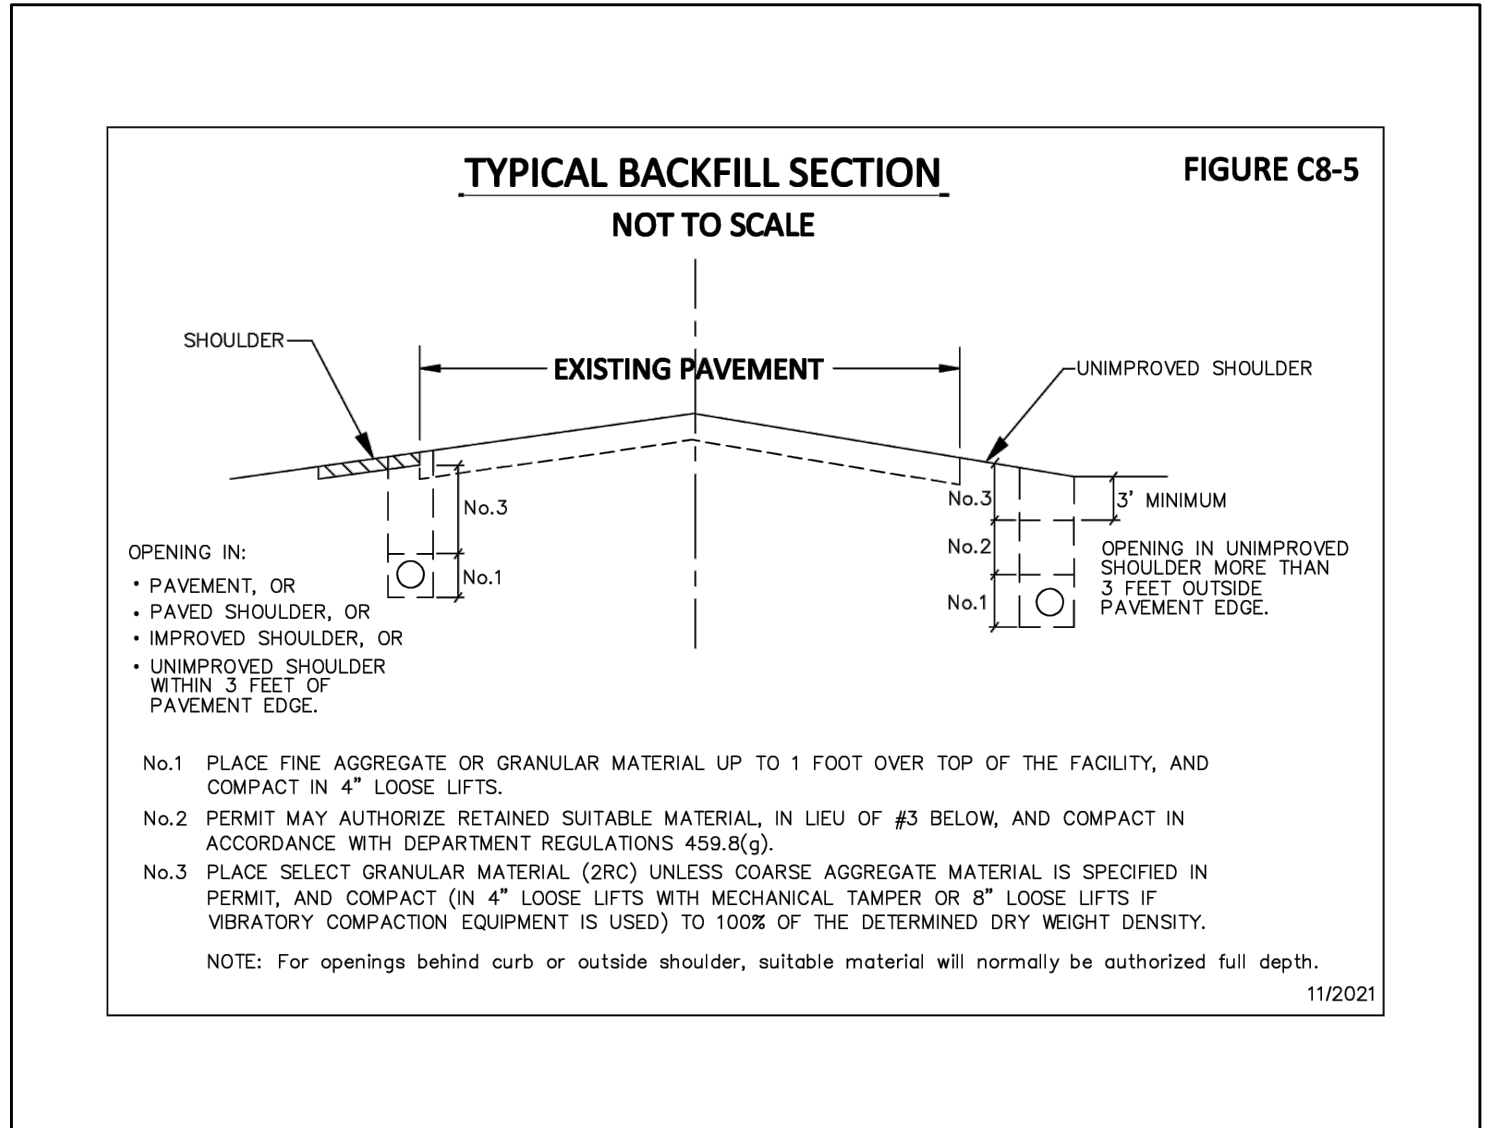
TYPICAL BACKFILL SECTION

FIGURE C8-5

NOT TO SCALE

SHOULDER

EXISTING PAVEMENT

UNIMPROVED SHOULDER

No.3

No.1

No.3

3' MINIMUM

No.2

No.1

OPENING IN:
• PAVEMENT, OR
• PAVED SHOULDER, OR
• IMPROVED SHOULDER, OR
• UNIMPROVED SHOULDER WITHIN 3 FEET OF PAVEMENT EDGE.

OPENING IN UNIMPROVED SHOULDER MORE THAN 3 FEET OUTSIDE PAVEMENT EDGE.

No.1 PLACE FINE AGGREGATE OR GRANULAR MATERIAL UP TO 1 FOOT OVER TOP OF THE FACILITY, AND COMPACT IN 4" LOOSE LIFTS.

No.2 PERMIT MAY AUTHORIZE RETAINED SUITABLE MATERIAL, IN LIEU OF #3 BELOW, AND COMPACT IN ACCORDANCE WITH DEPARTMENT REGULATIONS 459.8(g).

No.3 PLACE SELECT GRANULAR MATERIAL (2RC) UNLESS COARSE AGGREGATE MATERIAL IS SPECIFIED IN PERMIT, AND COMPACT (IN 4" LOOSE LIFTS WITH MECHANICAL TAMPER OR 8" LOOSE LIFTS IF VIBRATORY COMPACTION EQUIPMENT IS USED) TO 100% OF THE DETERMINED DRY WEIGHT DENSITY.

NOTE: For openings behind curb or outside shoulder, suitable material will normally be authorized full depth.

11/2021